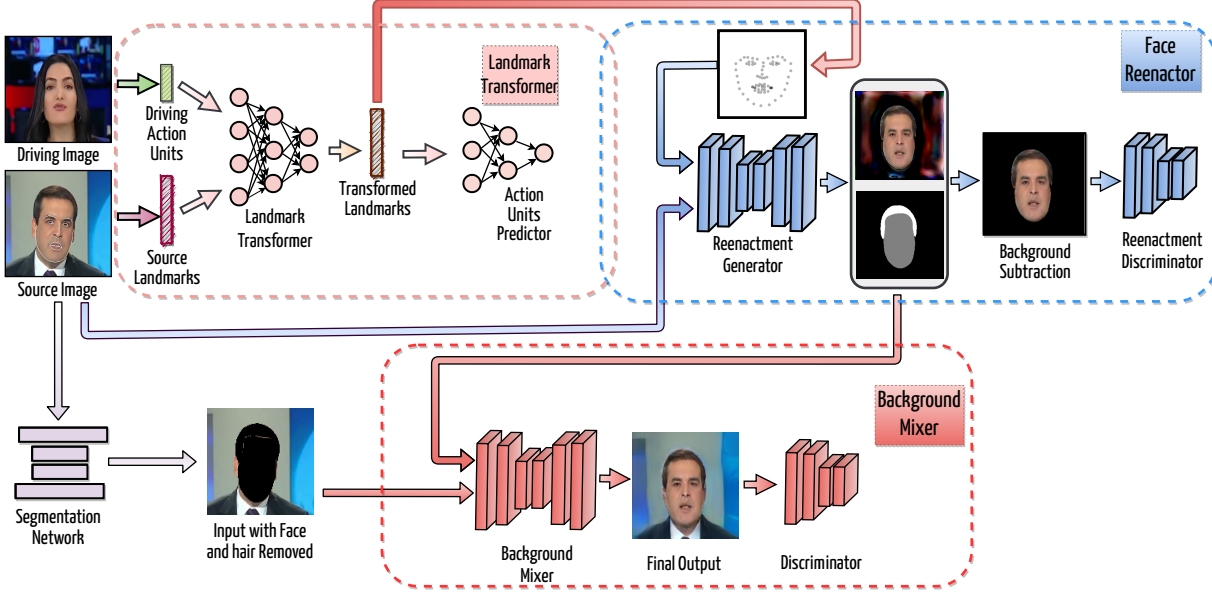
Driving Image

Driving Action Units

Source Landmarks

Source Image

Landmark Transformer

Transformed Landmarks

Action Units Predictor

Landmark Transformer

Face Reenactor

Reenactment Generator

Background Subtraction

Reenactment Discriminator

Segmentation Network

Input with Face and hair Removed

Background Mixer

Background Mixer

Final Output

Discriminator